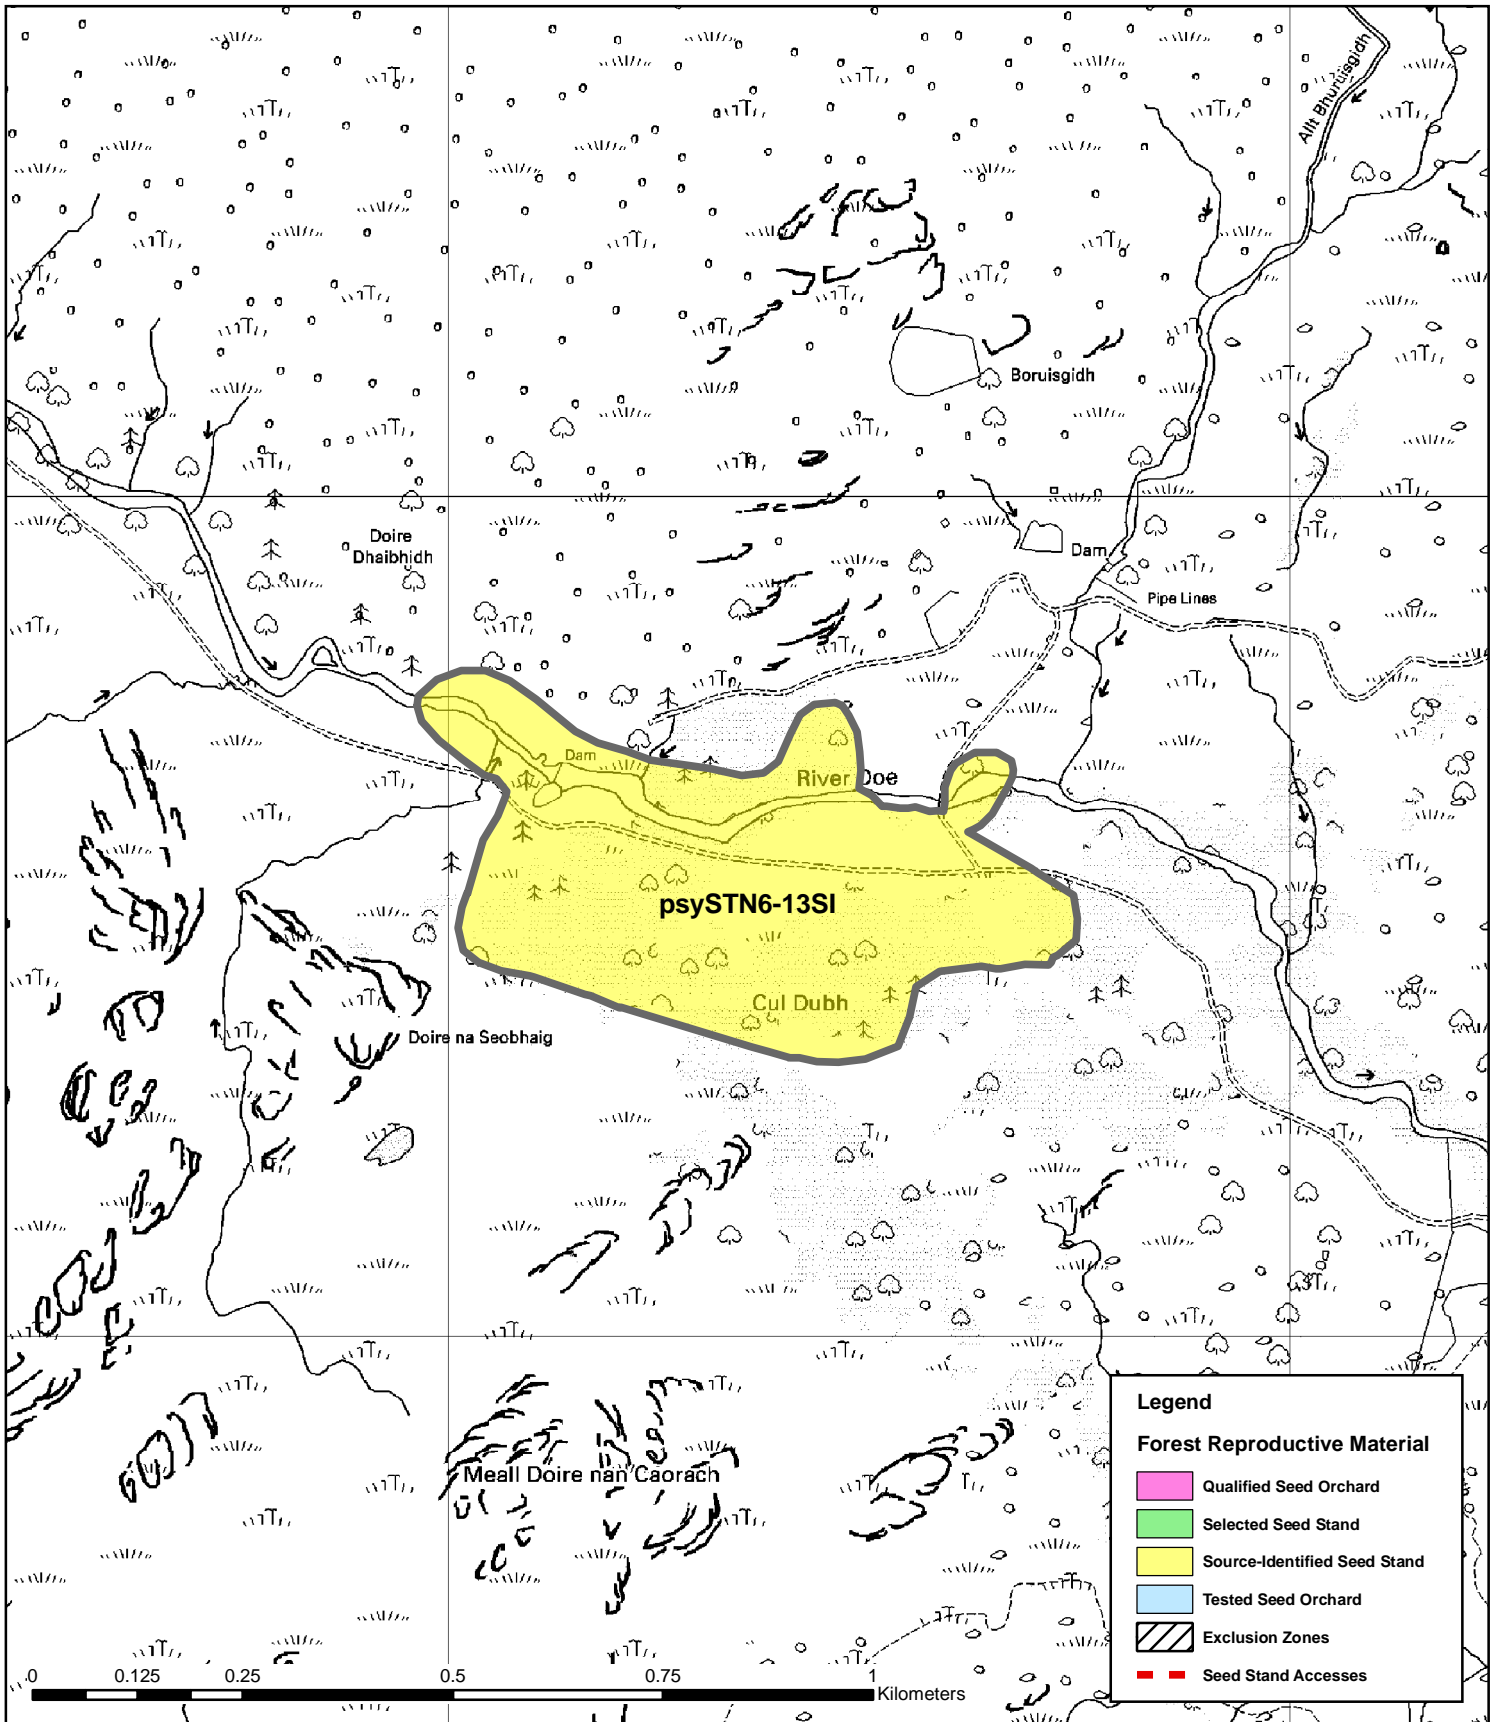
Allt Bhruisgidh

Boruisgidh

Doire Dhaibhidh

Dam

Pipe Lines

Dam

River Doe

psySTN6-13SI

Cul Dubh

Doire na Seobhaig

Meall Doire nan Caorach

Legend

Forest Reproductive Material

Qualified Seed Orchard

Selected Seed Stand

Source-Identified Seed Stand

Tested Seed Orchard

Exclusion Zones

Seed Stand Accesses

0 0.125 0.25 0.5 0.75 1 Kilometers